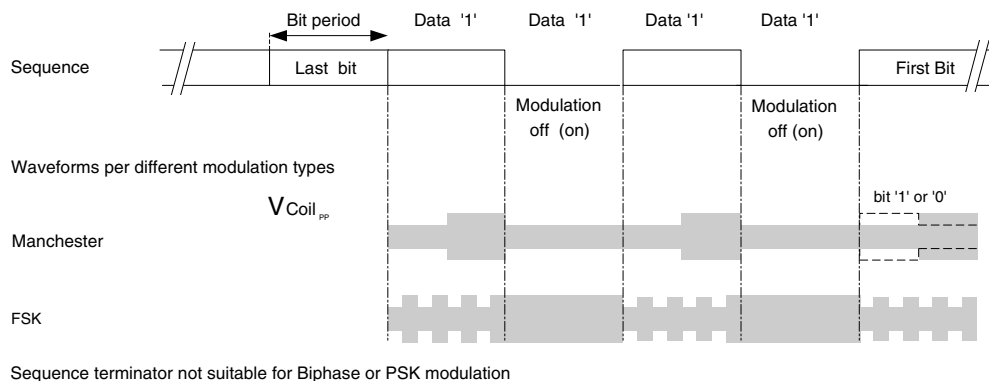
Bit period

Data '1'

Data '1'

Data '1'

Data '1'

Sequence

Last bit

First Bit

Modulation off (on)

Modulation off (on)

Waveforms per different modulation types

$V_{Coil_{PP}}$

bit '1' or '0'

Manchester

FSK

Sequence terminator not suitable for Biphase or PSK modulation